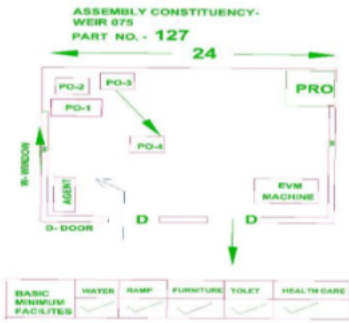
ASSEMBLY CONSTITUENCY-
WEIR 075
PART NO. - 127

24

PO-2
PO-3
PO-1
PRO
W-WINDOW
PO-4
AGENT
EVM MACHINE
D
D
D- DOOR

| BASIC MINIMUM FACILITES | WATER | RAMP | FURNITURE | TOLET | HEALTH CARE |
|---|---|---|---|---|---|
| | | | | | |